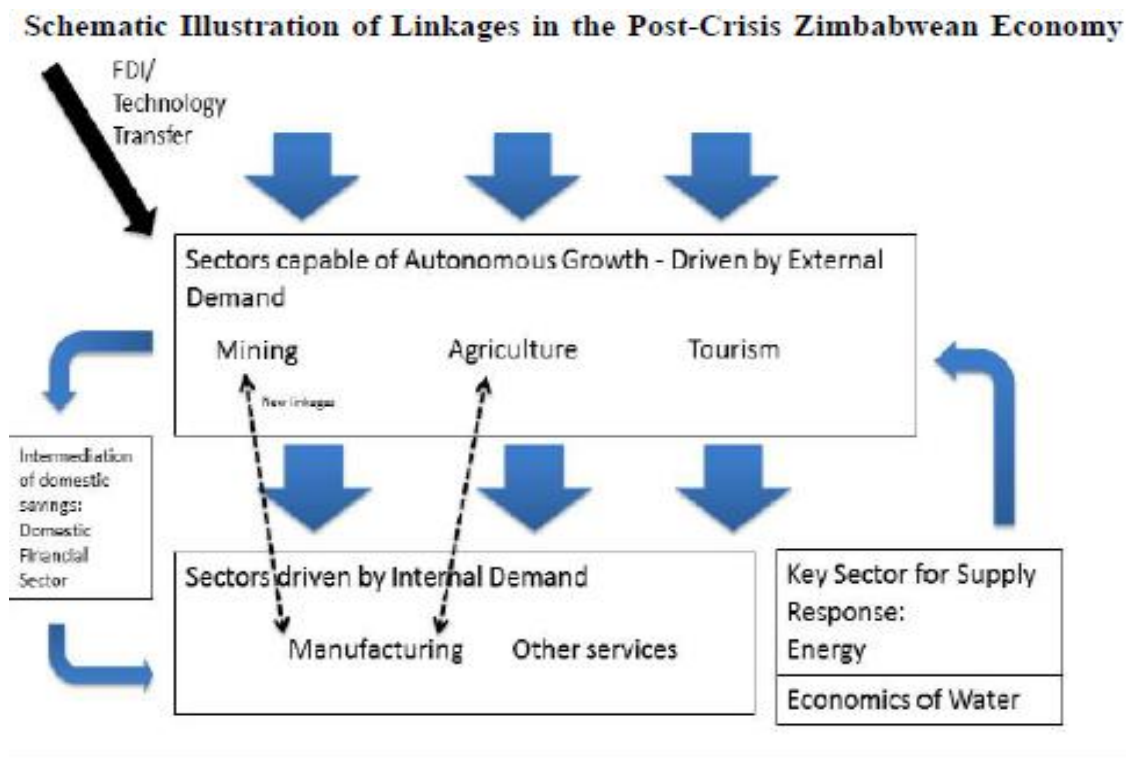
Schematic Illustration of Linkages in the Post-Crisis Zimbabwean Economy

FDI/ Technology Transfer

Sectors capable of Autonomous Growth - Driven by External Demand

Mining

Agriculture

Tourism

New linkages

Intermediation of domestic savings: Domestic Financial Sector

Sectors driven by Internal Demand

Manufacturing

Other services

Key Sector for Supply Response: Energy

Economics of Water